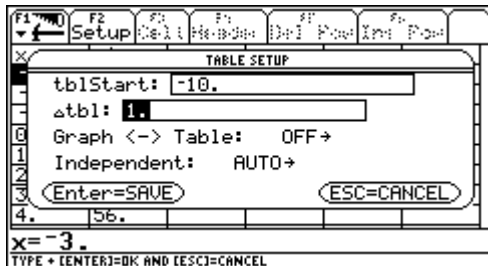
F1 F2 Setup F3 Cell F4 Header F5 Del Row F6 Ins Row

TABLE SETUP

tblStart: -10.

Δtbl: 1.

Graph <-> Table: OFF→

Independent: AUTO→

Enter=SAVE

ESC=CANCEL

4. 56.

x=-3.

TYPE + [ENTER]=OK AND [ESC]=CANCEL